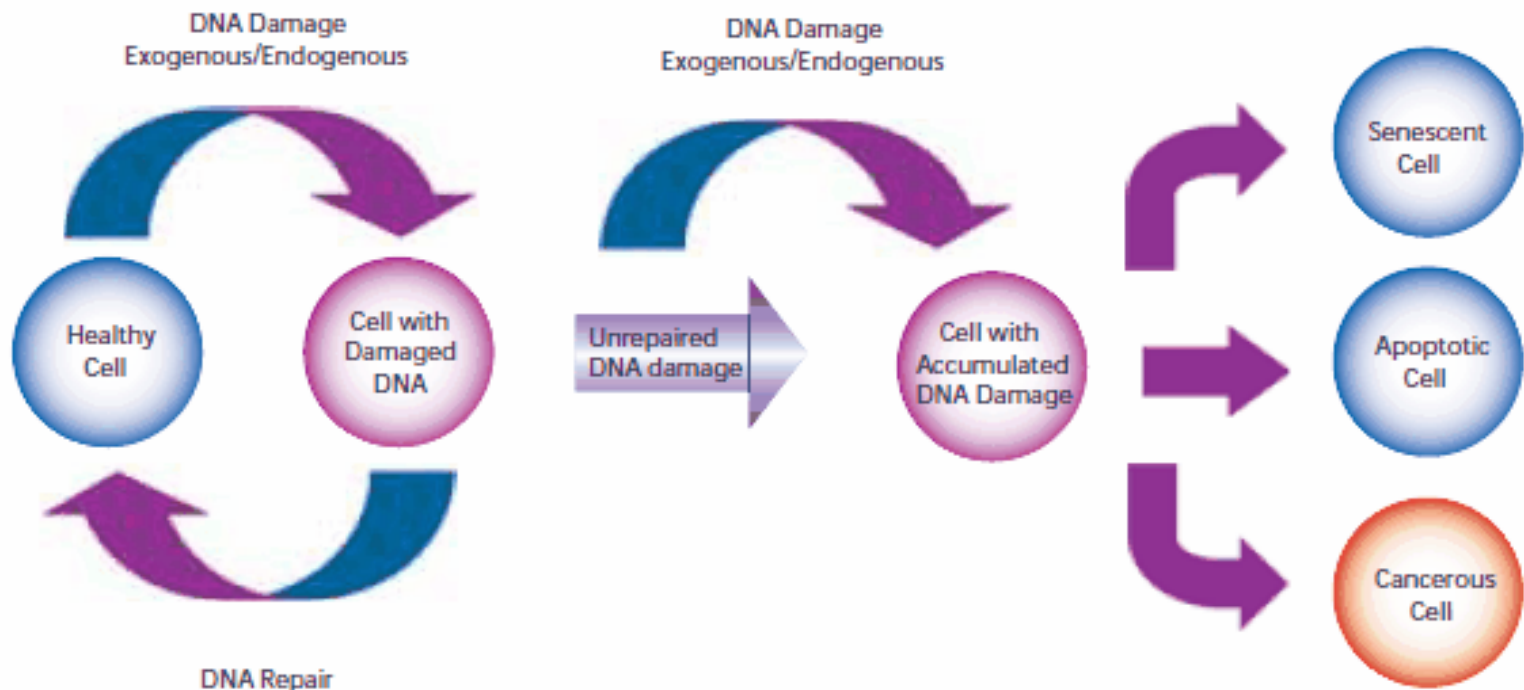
DNA Damage
Exogenous/Endogenous

DNA Damage
Exogenous/Endogenous

Healthy Cell

Cell with Damaged DNA

Unrepaired DNA damage

Cell with Accumulated DNA Damage

Senescent Cell

Apoptotic Cell

Cancerous Cell

DNA Repair